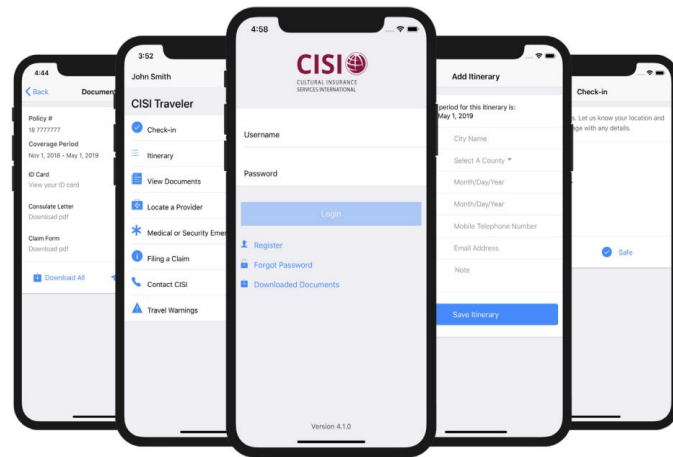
4:44

Back Documen

Policy #
18 7777777

Coverage Period
Nov 1, 2018 - May 1, 2019

ID Card
View your ID card

Consulate Letter
Download pdf

Claim Form
Download pdf

Download All

3:52

John Smith

CISI Traveler

Check-in

Itinerary

View Documents

Locate a Provider

Medical or Security Emer

Filing a Claim

Contact CISI

Travel Warnings

4:58

CISI

CULTURAL INSURANCE SERVICES INTERNATIONAL

Username

Password

Login

Register

Forgot Password

Downloaded Documents

Version 4.1.0

Add Itinerary

period for this itinerary is:
May 1, 2019

City Name

Select A County

Month/Day/Year

Month/Day/Year

Mobile Telephone Number

Email Address

Note

Save Itinerary

Check-in

. Let us know your location and
ge with any details.

Safe